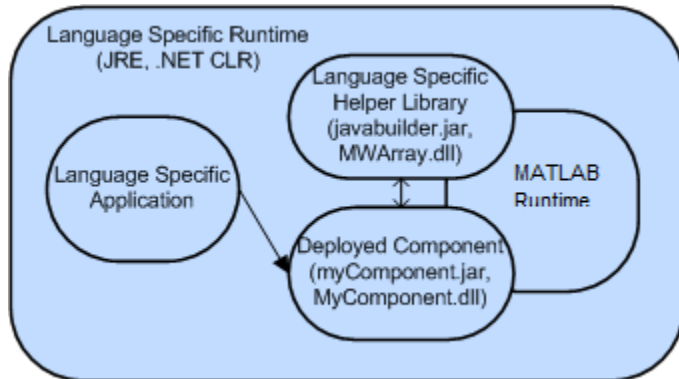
Language Specific Runtime
(JRE, .NET CLR)

Language Specific Helper Library
(javabuilder.jar, MWArray.dll)

Language Specific Application

MATLAB Runtime

Deployed Component
(myComponent.jar, MyComponent.dll)